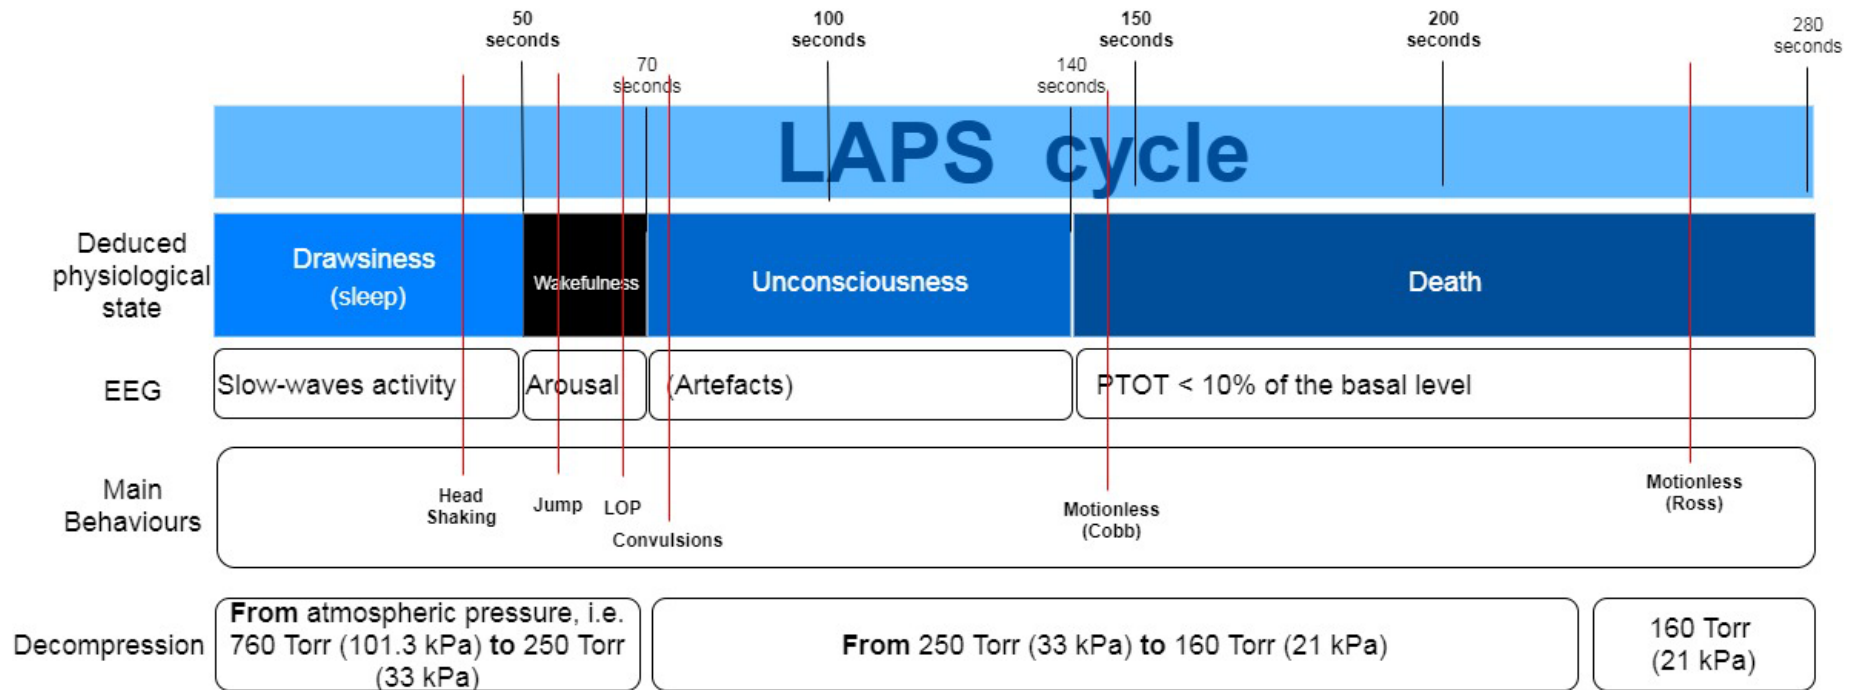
50 seconds

100 seconds

150 seconds

200 seconds

280 seconds

70 seconds

140 seconds

LAPS cycle

Deduced physiological state

Drawsiness (sleep)

Wakefulness

Unconsciousness

Death

EEG

Slow-waves activity

Arousal

(Artefacts)

PTOT < 10% of the basal level

Main Behaviours

Head Shaking

Jump

LOP

Convulsions

Motionless (Cobb)

Motionless (Ross)

Decompression

**From** atmospheric pressure, i.e. 760 Torr (101.3 kPa) **to** 250 Torr (33 kPa)

**From** 250 Torr (33 kPa) **to** 160 Torr (21 kPa)

160 Torr (21 kPa)